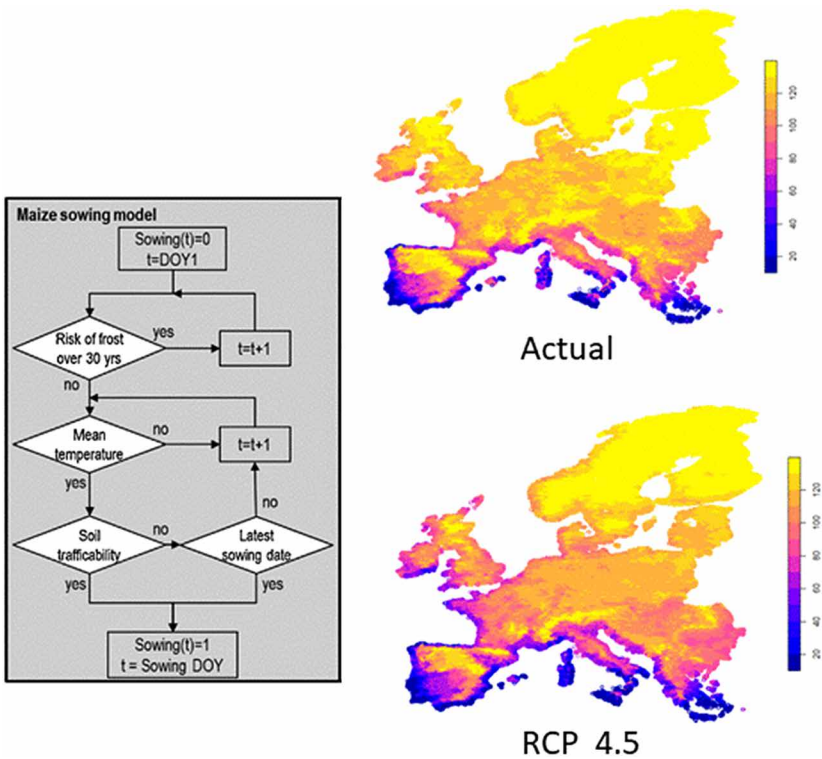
Maize sowing model

Sowing(t)=0
t=DOY1

Risk of frost over 30 yrs

yes

t=t+1

no

Mean temperature

no

t=t+1

yes

no

Soil trafficability

no

Latest sowing date

yes

yes

Sowing(t)=1
t = Sowing DOY

120
100
80
60
40
20

Actual

120
100
80
60
40
20

RCP 4.5